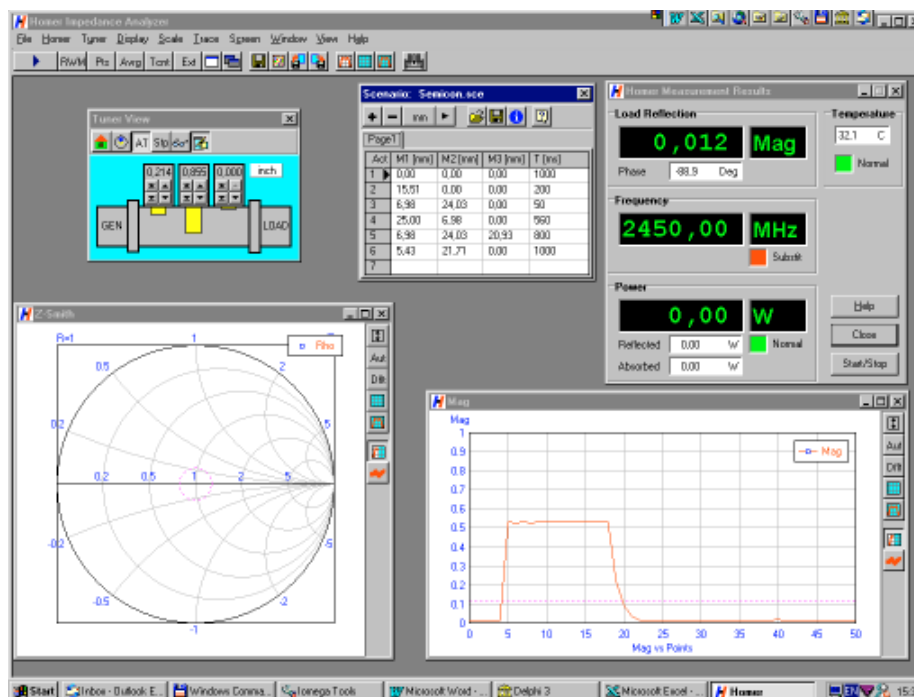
Homer Impedance Analyzer
File Homer Tuner Display Scale Trace Screen Window View Help
RWM Pts Avrg Tcnt Ext

Tuner View
AT Stp Set
0.214 0.855 0.000 inch
GEN LOAD

Scenario: Semicon.sce
mn
Page1

| Act | M1 [mm] | M2 [mm] | M3 [mm] | T [ms] |
|---|---|---|---|---|
| 1 | 0,00 | 0,00 | 0,00 | 1000 |
| 2 | 15,51 | 0,00 | 0,00 | 200 |
| 3 | 6,98 | 24,03 | 0,00 | 50 |
| 4 | 25,00 | 6,98 | 0,00 | 560 |
| 5 | 6,98 | 24,03 | 20,93 | 800 |
| 6 | 5,43 | 21,71 | 0,00 | 1000 |
| 7 | | | | |

Homer Measurement Results
Load Reflection
0,012 Mag
Phase -88,9 Deg
Temperature
32,1 C
Normal
Frequency
2450,00 MHz
Submit
Power
0,00 W
Reflected 0,00 W
Absorbed 0,00 W
Normal
Help
Close
Start/Stop

Z-Smith
R=1
Rho
1
0.5
2
0.2
5
0.2
0.5
1
2
5
-0.2
-5
-0.5
-2
-1
Aut
Dflt

Mag
Mag
1
0.9
0.8
0.7
0.6
0.5
0.4
0.3
0.2
0.1
0
0 5 10 15 20 25 30 35 40 45 50
Mag vs Points
Mag
Aut
Dflt

Start Inbox - Outlook E... Windows Comma... Iomega Tools Microsoft Word - ... Delphi 3 Microsoft Excel - ... Homer EN 15: